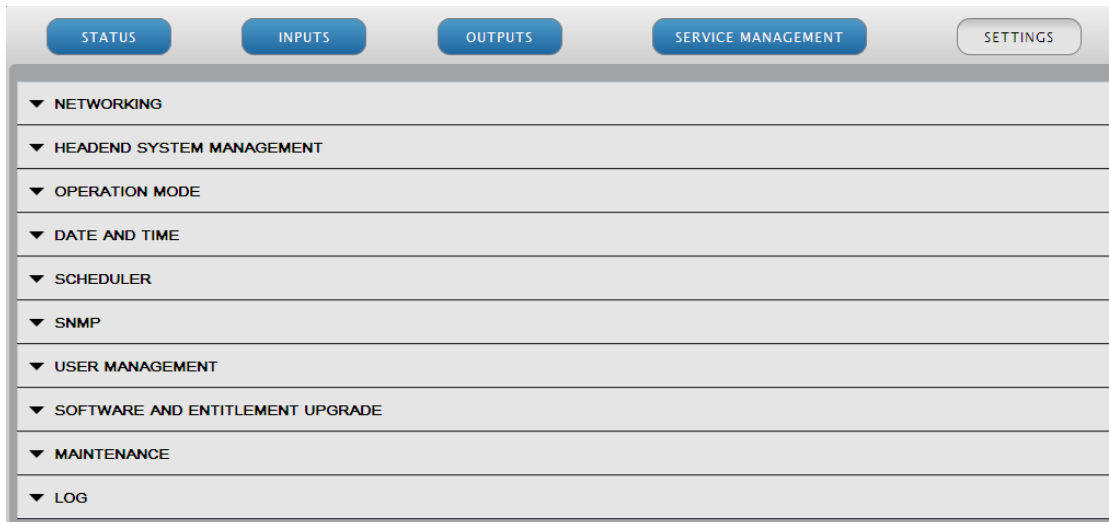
STATUS INPUTS OUTPUTS SERVICE MANAGEMENT SETTINGS

▼ NETWORKING

▼ HEADEND SYSTEM MANAGEMENT

▼ OPERATION MODE

▼ DATE AND TIME

▼ SCHEDULER

▼ SNMP

▼ USER MANAGEMENT

▼ SOFTWARE AND ENTITLEMENT UPGRADE

▼ MAINTENANCE

▼ LOG